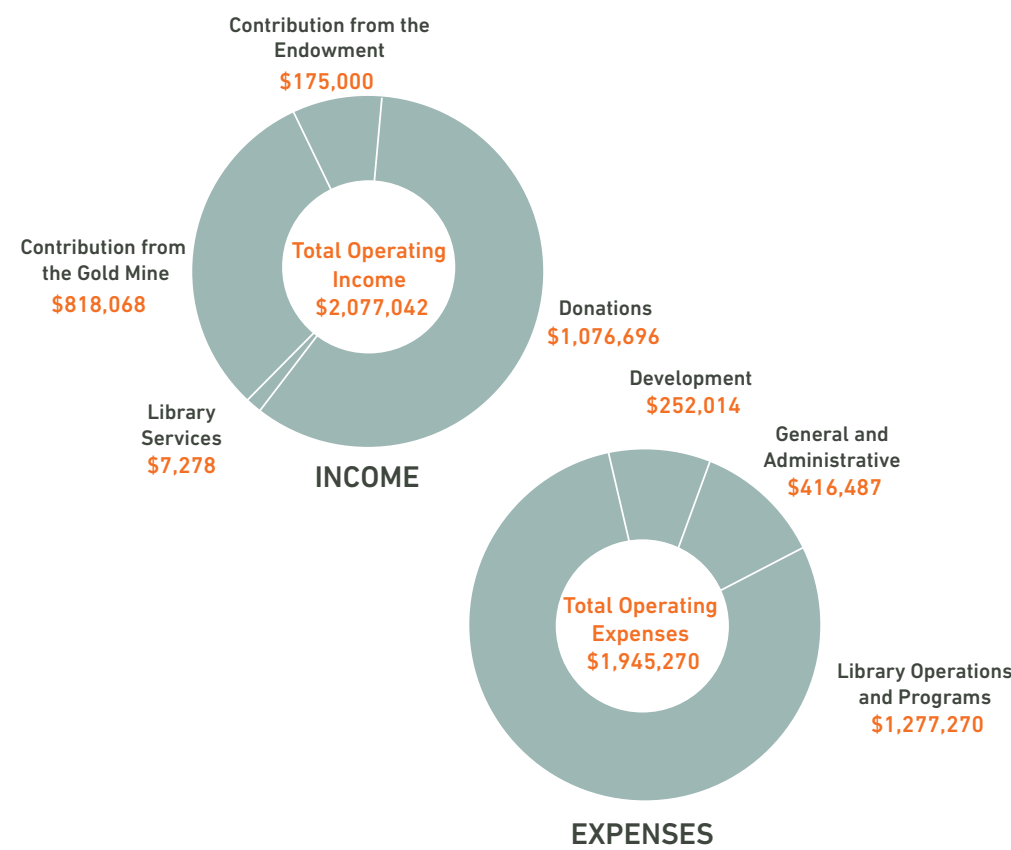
Contribution from the Endowment
$175,000

Contribution from the Gold Mine
$818,068

Total Operating Income
$2,077,042

Donations
$1,076,696

Library Services
$7,278

INCOME

Development
$252,014

General and Administrative
$416,487

Total Operating Expenses
$1,945,270

Library Operations and Programs
$1,277,270

EXPENSES